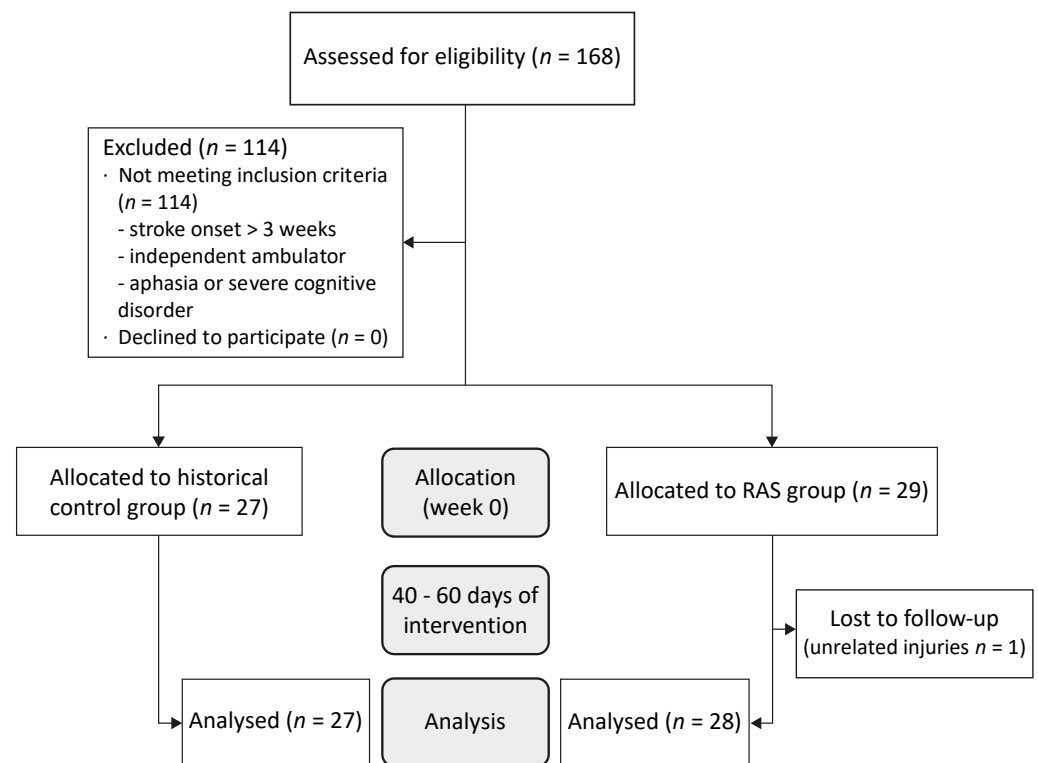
Assessed for eligibility ($n$ = 168)

Excluded ($n$ = 114)
· Not meeting inclusion criteria ($n$ = 114)
- stroke onset > 3 weeks
- independent ambulator
- aphasia or severe cognitive disorder
· Declined to participate ($n$ = 0)

Allocated to historical control group ($n$ = 27)

Allocation (week 0)

Allocated to RAS group ($n$ = 29)

40 - 60 days of intervention

Lost to follow-up (unrelated injuries $n$ = 1)

Analysed ($n$ = 27)

Analysis

Analysed ($n$ = 28)